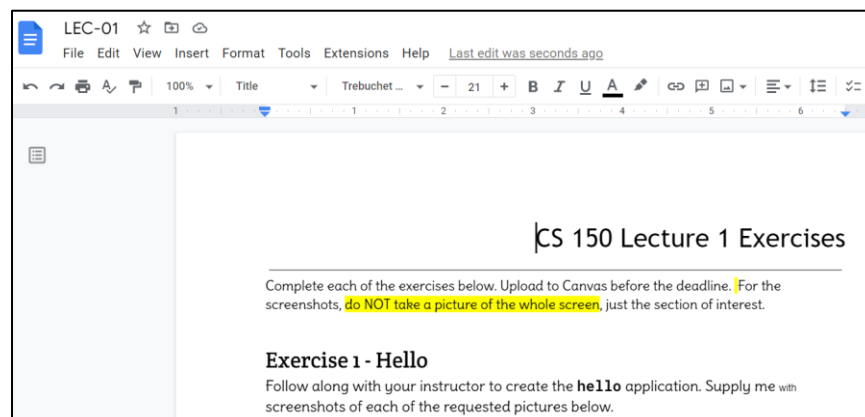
LEC-01

File Edit View Insert Format Tools Extensions Help Last edit was seconds ago

100% Title Trebuchet ... − 21 + B I U A

1 1 2 3 4 5 6

CS 150 Lecture 1 Exercises

Complete each of the exercises below. Upload to Canvas before the deadline. For the screenshots, do NOT take a picture of the whole screen, just the section of interest.

Exercise 1 - Hello

Follow along with your instructor to create the **hello** application. Supply me with screenshots of each of the requested pictures below.